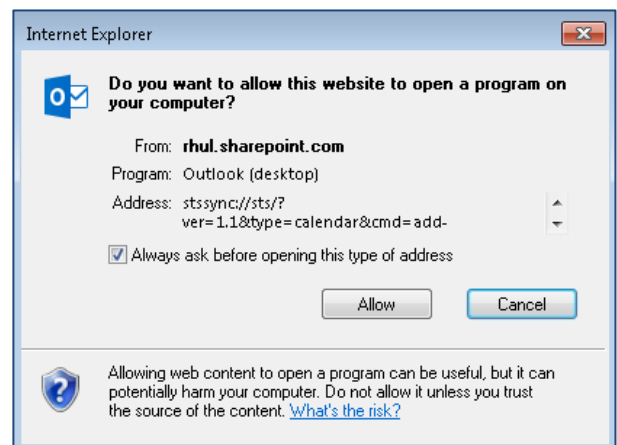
Internet Explorer

Do you want to allow this website to open a program on your computer?

From: rhul.sharepoint.com

Program: Outlook (desktop)

Address: stssync://sts/?ver=1.1&type=calendar&cmd=add-

Always ask before opening this type of address

Allow

Cancel

Allowing web content to open a program can be useful, but it can potentially harm your computer. Do not allow it unless you trust the source of the content. What's the risk?